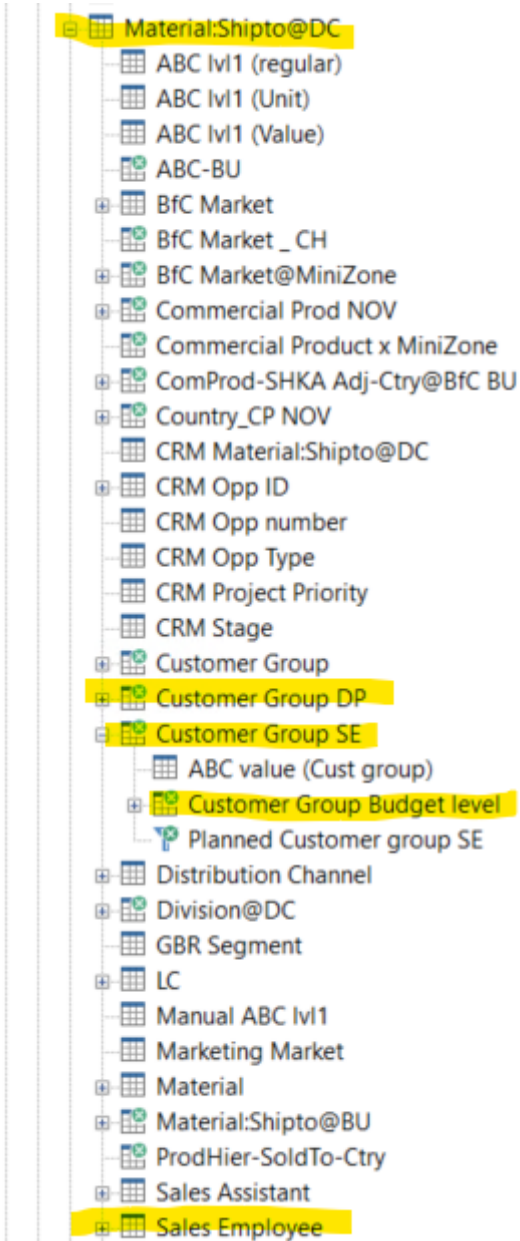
Material:Shipto@DC
ABC lvl1 (regular)
ABC lvl1 (Unit)
ABC lvl1 (Value)
ABC-BU
BfC Market
BfC Market _ CH
BfC Market@MiniZone
Commercial Prod NOV
Commercial Product x MiniZone
ComProd-SHKA Adj-Ctry@BfC BU
Country_CP NOV
CRM Material:Shipto@DC
CRM Opp ID
CRM Opp number
CRM Opp Type
CRM Project Priority
CRM Stage
Customer Group
Customer Group DP
Customer Group SE
ABC value (Cust group)
Customer Group Budget level
Planned Customer group SE
Distribution Channel
Division@DC
GBR Segment
LC
Manual ABC lvl1
Marketing Market
Material
Material:Shipto@BU
ProdHier-SoldTo-Ctry
Sales Assistant
Sales Employee